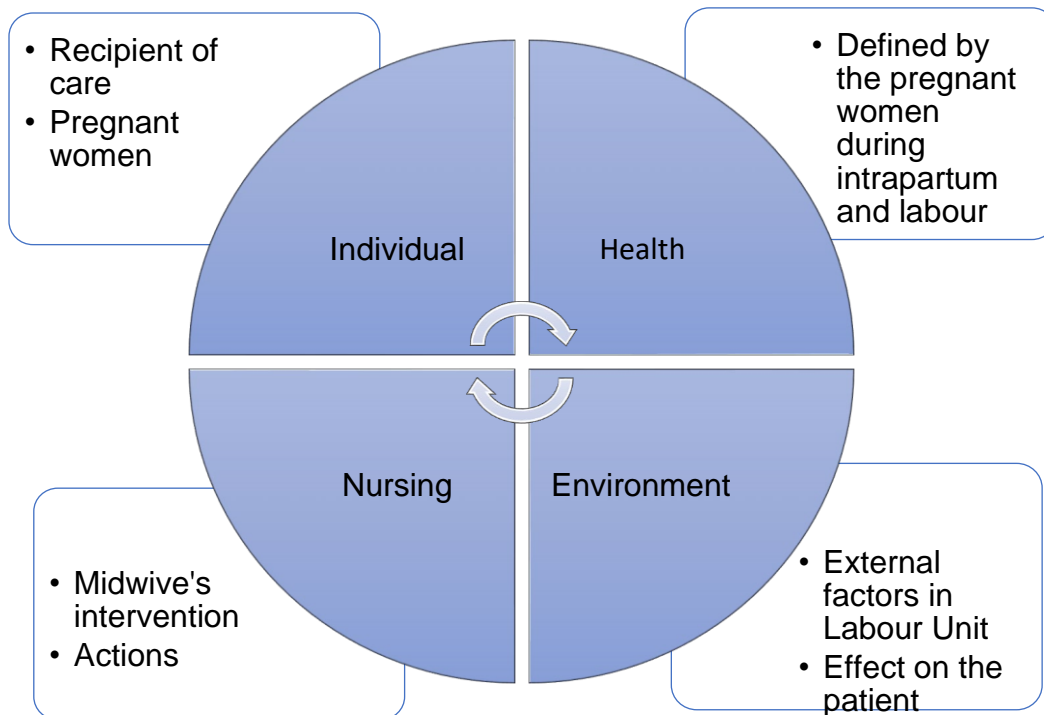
• Recipient of care
• Pregnant women

• Defined by the pregnant women during intrapartum and labour

Individual

Health

Nursing

Environment

• Midwive's intervention
• Actions

• External factors in Labour Unit
• Effect on the patient